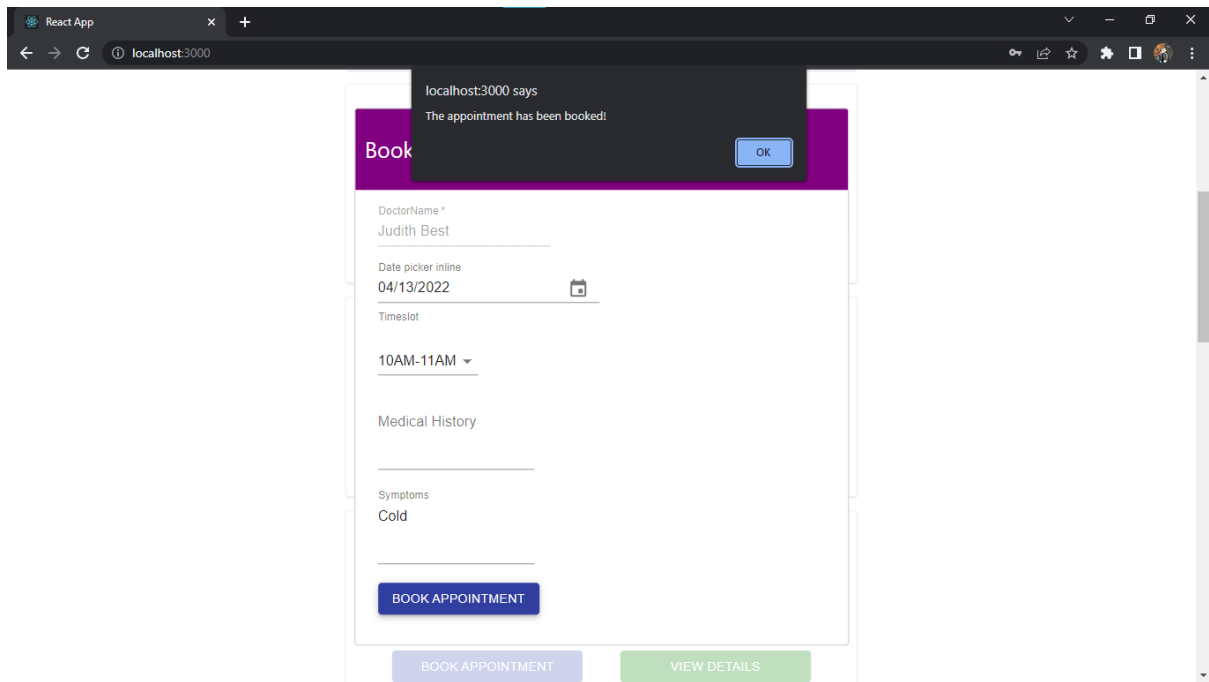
React App
localhost:3000

localhost:3000 says
The appointment has been booked!
OK

Book

DoctorName *
Judith Best

Date picker inline
04/13/2022

Timeslot
10AM-11AM

Medical History

Symptoms
Cold

BOOK APPOINTMENT

BOOK APPOINTMENT
VIEW DETAILS